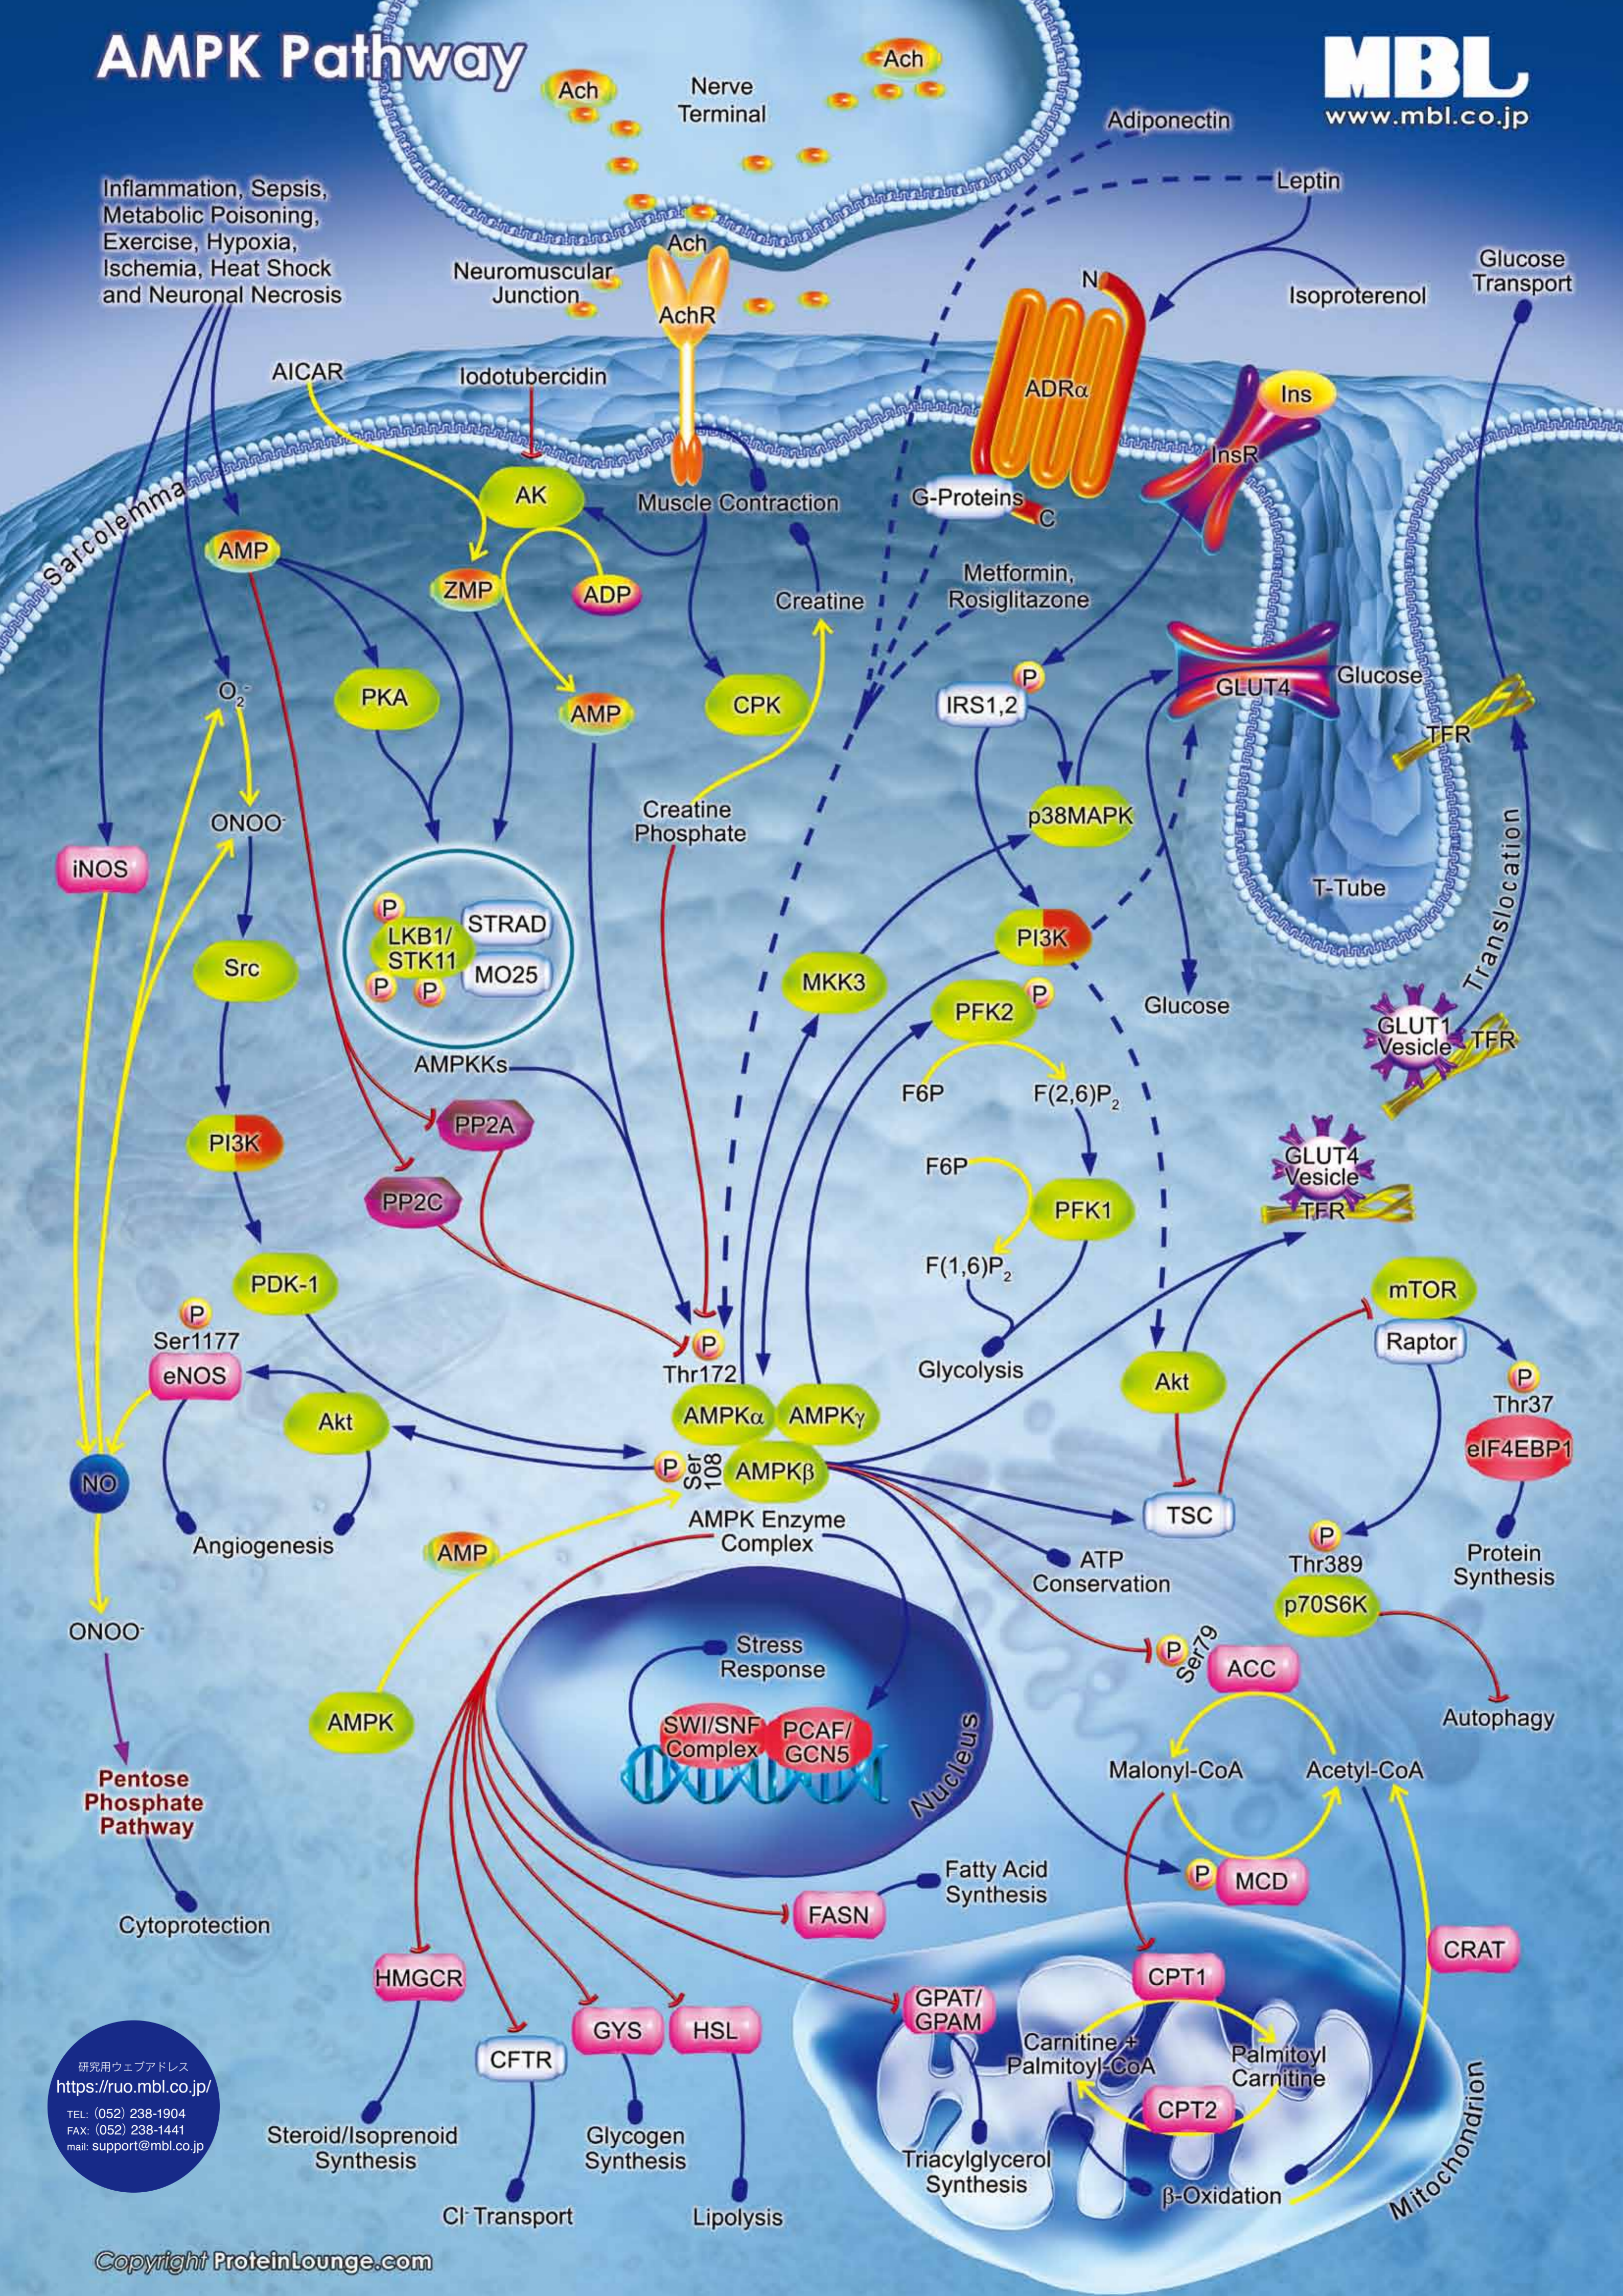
AMPK Pathway

MBL
www.mbl.co.jp

Ach
Nerve Terminal
Ach
Adiponectin
Leptin
Inflammation, Sepsis, Metabolic Poisoning, Exercise, Hypoxia, Ischemia, Heat Shock and Neuronal Necrosis
Ach
Neuromuscular Junction
AchR
N
Isoproterenol
Glucose Transport
AICAR
Iodotubercidin
ADRα
Ins
InsR
Sarcolemma
AK
Muscle Contraction
G-Proteins
C
AMP
ZMP
ADP
Creatine
Metformin, Rosiglitazone
$O_2^-$
PKA
AMP
CPK
P
IRS1,2
GLUT4
Glucose
TFR
$ONOO^-$
Creatine Phosphate
p38MAPK
iNOS
P
LKB1/ STK11
STRAD
MO25
P
P
PI3K
T-Tube
Translocation
Src
MKK3
PFK2
P
Glucose
GLUT1 Vesicle
TFR
AMPKKs
F6P
$F(2,6)P_2$
PI3K
PP2A
GLUT4 Vesicle
TFR
F6P
PFK1
PP2C
$F(1,6)P_2$
PDK-1
mTOR
P
Raptor
P
Ser1177
Thr172
Glycolysis
Akt
Thr37
eNOS
P
AMPKα
AMPKγ
eIF4EBP1
Akt
NO
P
Ser 108
AMPKβ
TSC
Protein Synthesis
Angiogenesis
AMPK Enzyme Complex
P
AMP
ATP Conservation
Thr389
p70S6K
$ONOO^-$
Stress Response
P
Ser79
ACC
AMPK
SWI/SNF Complex
PCAF/ GCN5
Nucleus
Autophagy
Pentose Phosphate Pathway
Malonyl-CoA
Acetyl-CoA
Fatty Acid Synthesis
P
MCD
Cytoprotection
FASN
CRAT
HMGCR
GPAT/ GPAM
CPT1
GYS
HSL
Carnitine + Palmitoyl-CoA
Palmitoyl Carnitine
研究用ウェブアドレス
https://ruo.mbl.co.jp/
TEL: (052) 238-1904
FAX: (052) 238-1441
mail: support@mbl.co.jp
CFTR
CPT2
Steroid/Isoprenoid Synthesis
Glycogen Synthesis
Triacylglycerol Synthesis
Mitochondrion
β-Oxidation
$Cl^-$ Transport
Lipolysis
Copyright ProteinLounge.com